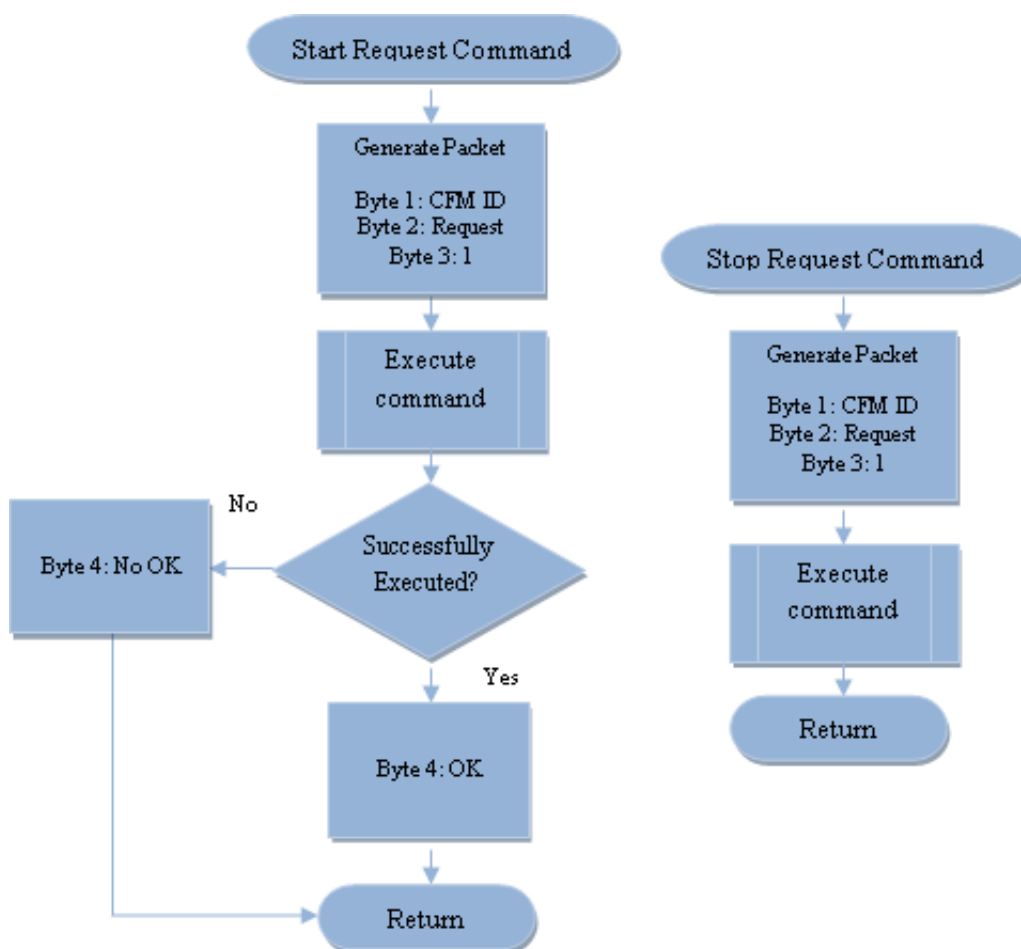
Start Request Command

Generate Packet

Byte 1: CFM ID
Byte 2: Request
Byte 3: 1

Execute command

Successfully Executed?

No

Byte 4: No OK

Yes

Byte 4: OK

Return

Stop Request Command

Generate Packet

Byte 1: CFM ID
Byte 2: Request
Byte 3: 1

Execute command

Return